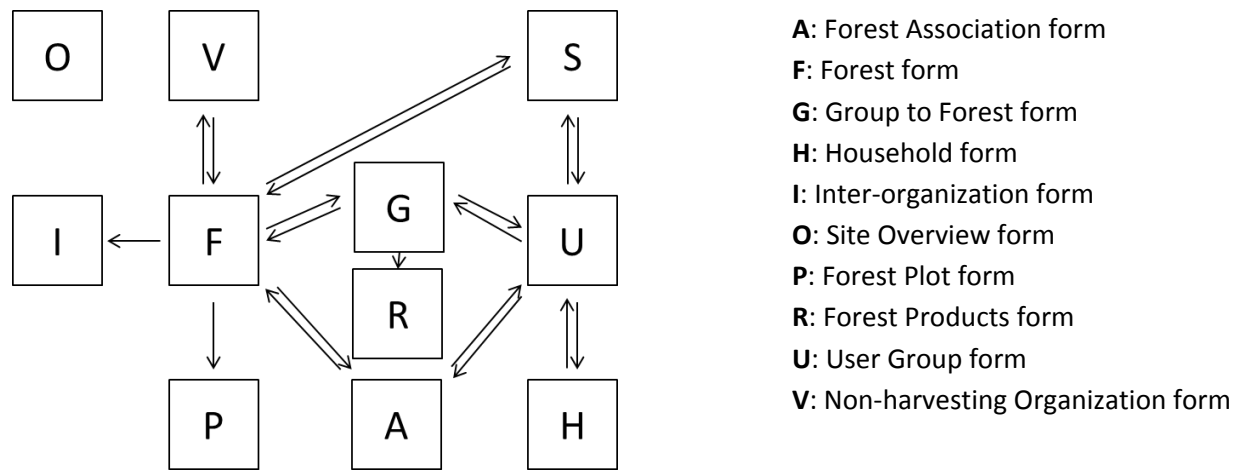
O

V

S

I

F

G

U

R

P

A

H

**A**: Forest Association form
**F**: Forest form
**G**: Group to Forest form
**H**: Household form
**I**: Inter-organization form
**O**: Site Overview form
**P**: Forest Plot form
**R**: Forest Products form
**U**: User Group form
**V**: Non-harvesting Organization form